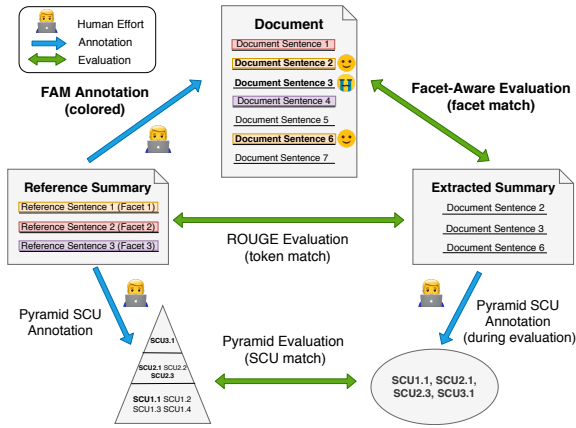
Human Effort
Annotation
Evaluation

Document
Document Sentence 1
Document Sentence 2
Document Sentence 3
Document Sentence 4
Document Sentence 5
Document Sentence 6
Document Sentence 7

FAM Annotation (colored)

Facet-Aware Evaluation (facet match)

Reference Summary
Reference Sentence 1 (Facet 1)
Reference Sentence 2 (Facet 2)
Reference Sentence 3 (Facet 3)

ROUGE Evaluation (token match)

Extracted Summary
Document Sentence 2
Document Sentence 3
Document Sentence 6

Pyramid SCU Annotation

SCU3.1
SCU2.1 SCU2.2 SCU2.3
SCU1.1 SCU1.2 SCU1.3 SCU1.4

Pyramid Evaluation (SCU match)

Pyramid SCU Annotation (during evaluation)

SCU1.1, SCU2.1, SCU2.3, SCU3.1